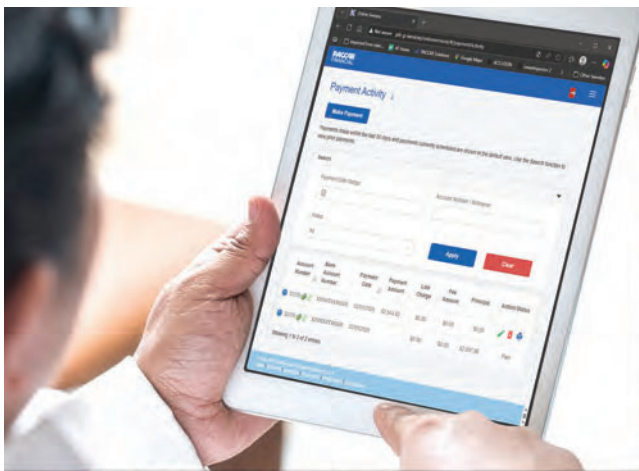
PACCAR FINANCIAL

Payment Activity

Make Payment

Payments made within the last 30 days and payments currently scheduled are shown in the default view. Use the Search function to view past payments.

Search

Payment Date Range

Account Number / Nickname

Status

All

Apply

Clear

| Account Number | Bank Account Number | Payment Date | Payment Amount | Late Charge | Fee Amount | Principal | Action/Status |
|---|---|---|---|---|---|---|---|
| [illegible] | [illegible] | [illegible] | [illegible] | \$0.00 | \$0.00 | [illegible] | |
| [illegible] | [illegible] | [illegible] | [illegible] | \$0.00 | \$0.00 | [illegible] | Paid |

Showing 1 to 2 of 2 entries